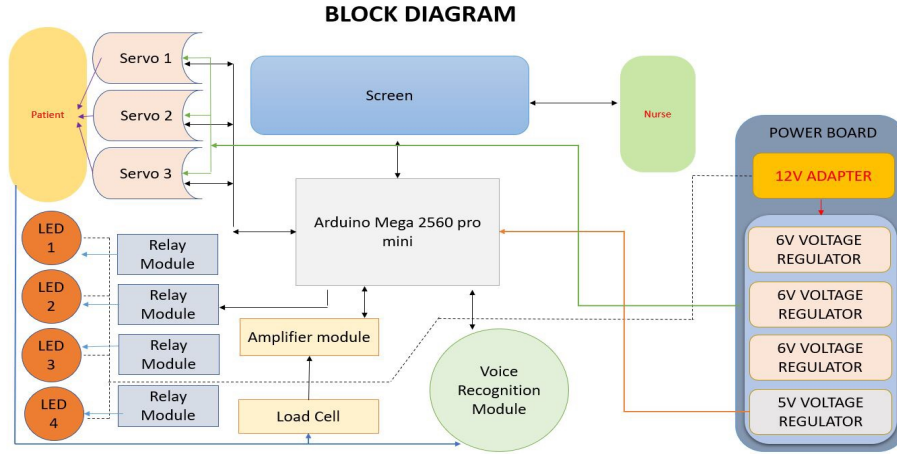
BLOCK DIAGRAM

Patient

Servo 1

Servo 2

Servo 3

Screen

Nurse

POWER BOARD

12V ADAPTER

Arduino Mega 2560 pro mini

LED 1

LED 2

LED 3

LED 4

Relay Module

Relay Module

Relay Module

Relay Module

Amplifier module

Load Cell

Voice Recognition Module

6V VOLTAGE REGULATOR

6V VOLTAGE REGULATOR

6V VOLTAGE REGULATOR

5V VOLTAGE REGULATOR